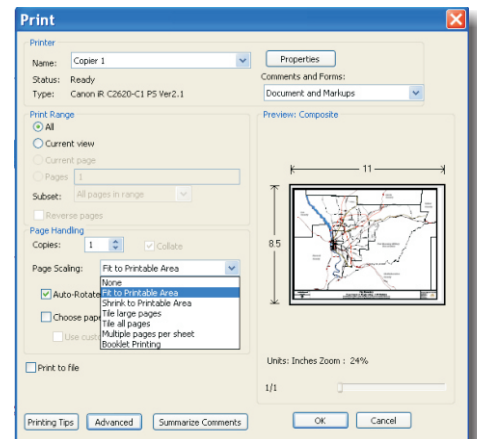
Print

Printer

Name: Copier 1

Properties

Status: Ready

Comments and Forms:

Type: Canon iR C2620-C1 PS Ver2.1

Document and Markups

Print Range

All

Current view

Current page

Pages 1

Subset: All pages in range

Reverse pages

Preview: Composite

11

8.5

Page Handling

Copies: 1

Collate

Page Scaling: Fit to Printable Area

None
Fit to Printable Area
Shrink to Printable Area
Tile large pages
Tile all pages
Multiple pages per sheet
Booklet Printing

Auto-Rotate

Choose pap

Use cust

Print to file

Units: Inches Zoom : 24%

1/1

Printing Tips

Advanced

Summarize Comments

OK

Cancel